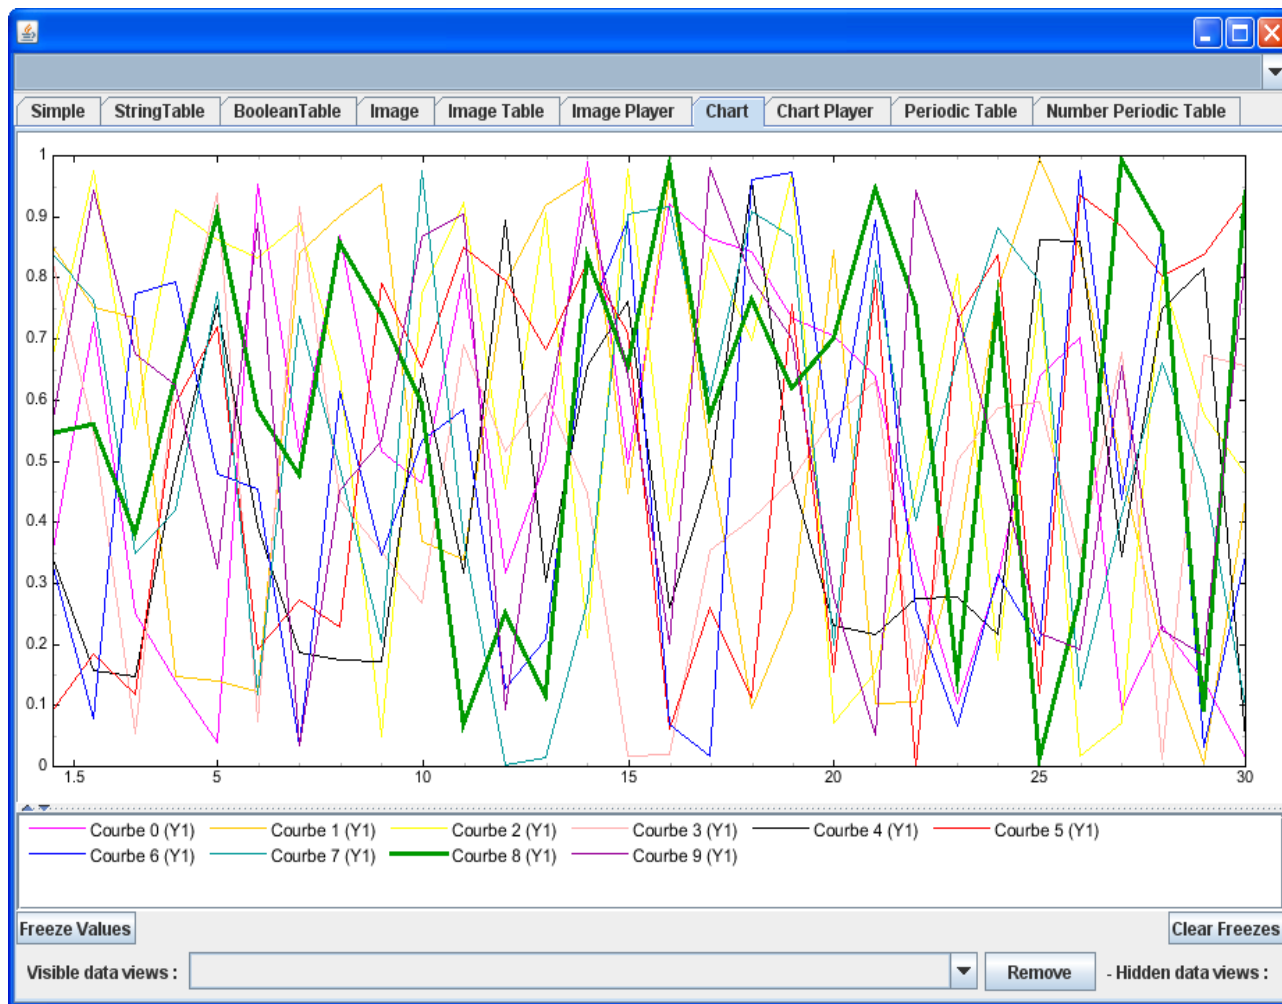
Simple | StringTable | BooleanTable | Image | Image Table | Image Player | Chart | Chart Player | Periodic Table | Number Periodic Table

1
0.9
0.8
0.7
0.6
0.5
0.4
0.3
0.2
0.1
0

1.5 5 10 15 20 25 30

Courbe 0 (Y1) Courbe 1 (Y1) Courbe 2 (Y1) Courbe 3 (Y1) Courbe 4 (Y1) Courbe 5 (Y1)
Courbe 6 (Y1) Courbe 7 (Y1) Courbe 8 (Y1) Courbe 9 (Y1)

Freeze Values
Clear Freezes

Visible data views :
Remove
- Hidden data views :